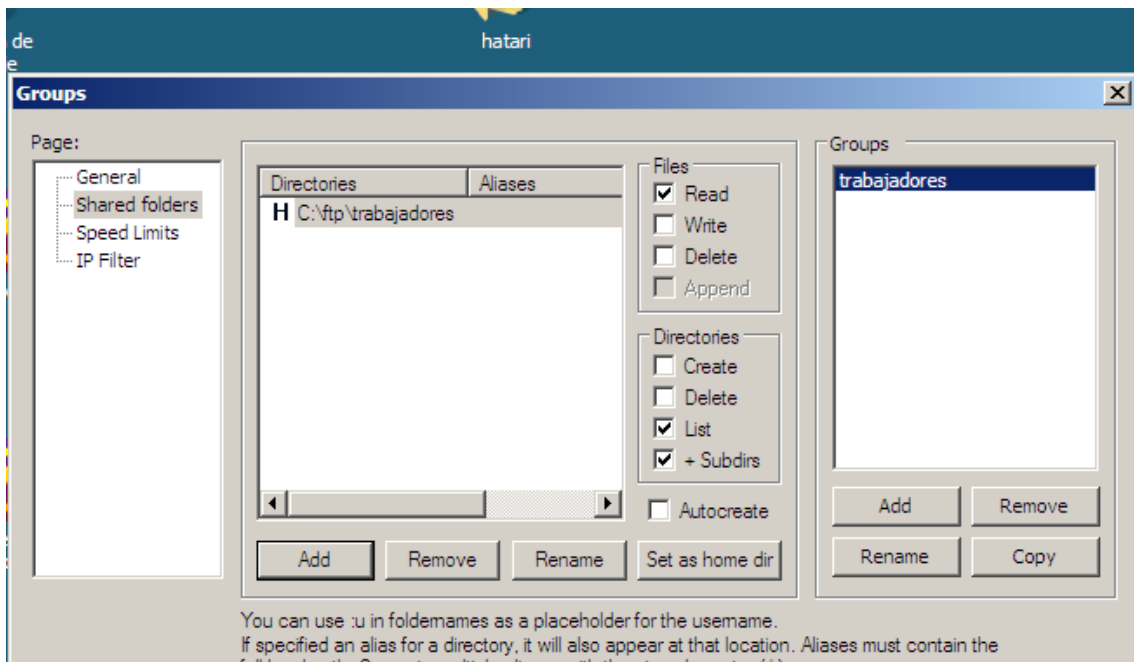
de
e

hatari

Groups

Page:
General
Shared folders
Speed Limits
IP Filter

| Directories | Aliases |
|---|---|
| H C:\ftp\trabajadores | |

Files
Read
Write
Delete
Append

Directories
Create
Delete
List
+ Subdirs

Autocreate

Add
Remove
Rename
Set as home dir

Groups
trabajadores

Add
Remove
Rename
Copy

You can use :u in foldemames as a placeholder for the usemame.
If specified an alias for a directory, it will also appear at that location. Aliases must contain the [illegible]